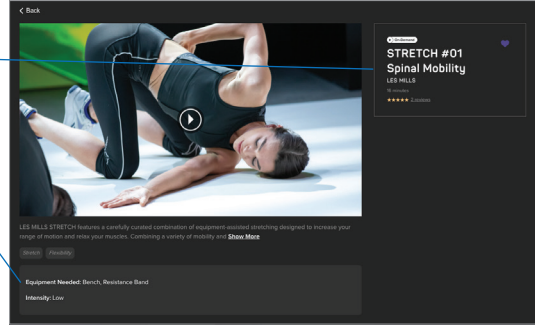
< Back

On-Demand

STRETCH #01

Spinal Mobility

LES MILLS

16 minutes

★★★★★ 3 reviews

LES MILLS STRETCH features a carefully curated combination of equipment-assisted stretching designed to increase your range of motion and relax your muscles. Combining a variety of mobility and **Show More**

Stretch Flexibility

Equipment Needed: Bench, Resistance Band

Intensity: Low